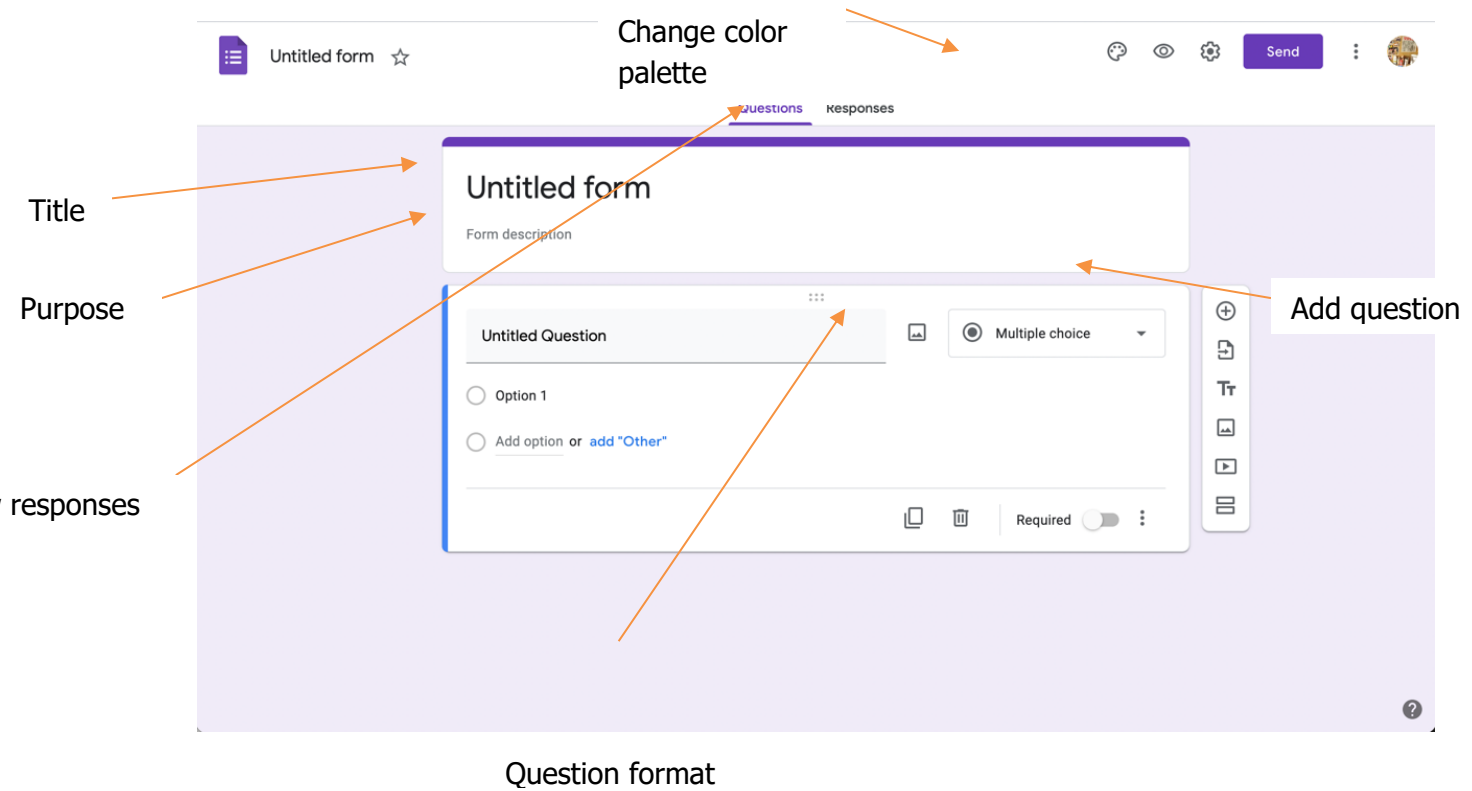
Change color palette

Untitled form

Send

Questions Responses

Title

Untitled form

Form description

Purpose

Add question

Untitled Question

Multiple choice

Option 1

Add option or add "Other"

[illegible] responses

Required

Question format